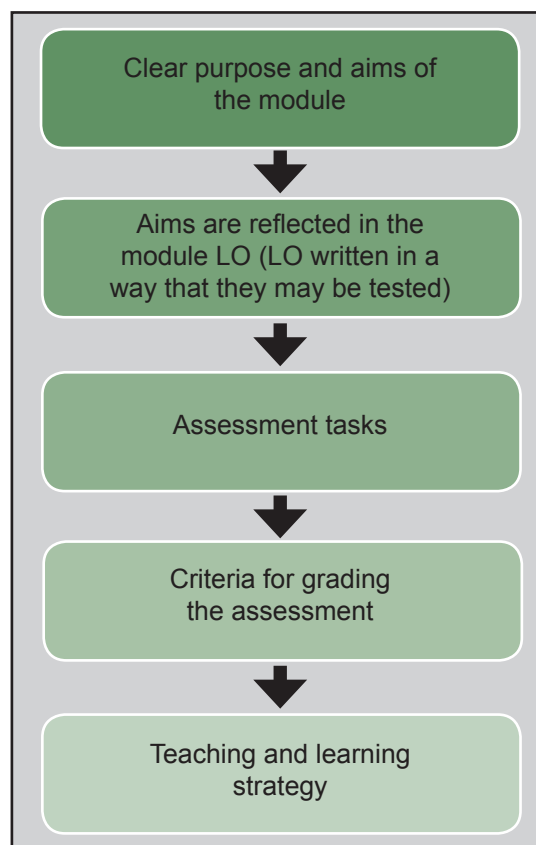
Clear purpose and aims of the module

Aims are reflected in the module LO (LO written in a way that they may be tested)

Assessment tasks

Criteria for grading the assessment

Teaching and learning strategy